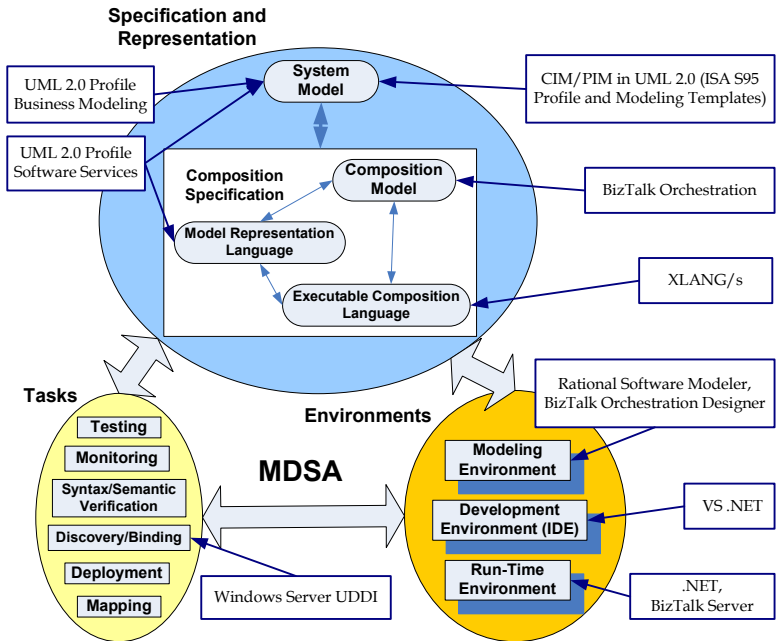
Specification and Representation

UML 2.0 Profile Business Modeling

System Model

CIM/PIM in UML 2.0 (ISA S95 Profile and Modeling Templates)

UML 2.0 Profile Software Services

Composition Specification

Composition Model

BizTalk Orchestration

Model Representation Language

Executable Composition Language

XLANG/s

Tasks

Environments

Rational Software Modeler, BizTalk Orchestration Designer

Testing

Monitoring

Syntax/Semantic Verification

Discovery/Binding

Deployment

Mapping

MDSA

Modeling Environment

Development Environment (IDE)

VS .NET

Run-Time Environment

.NET, BizTalk Server

Windows Server UDDI